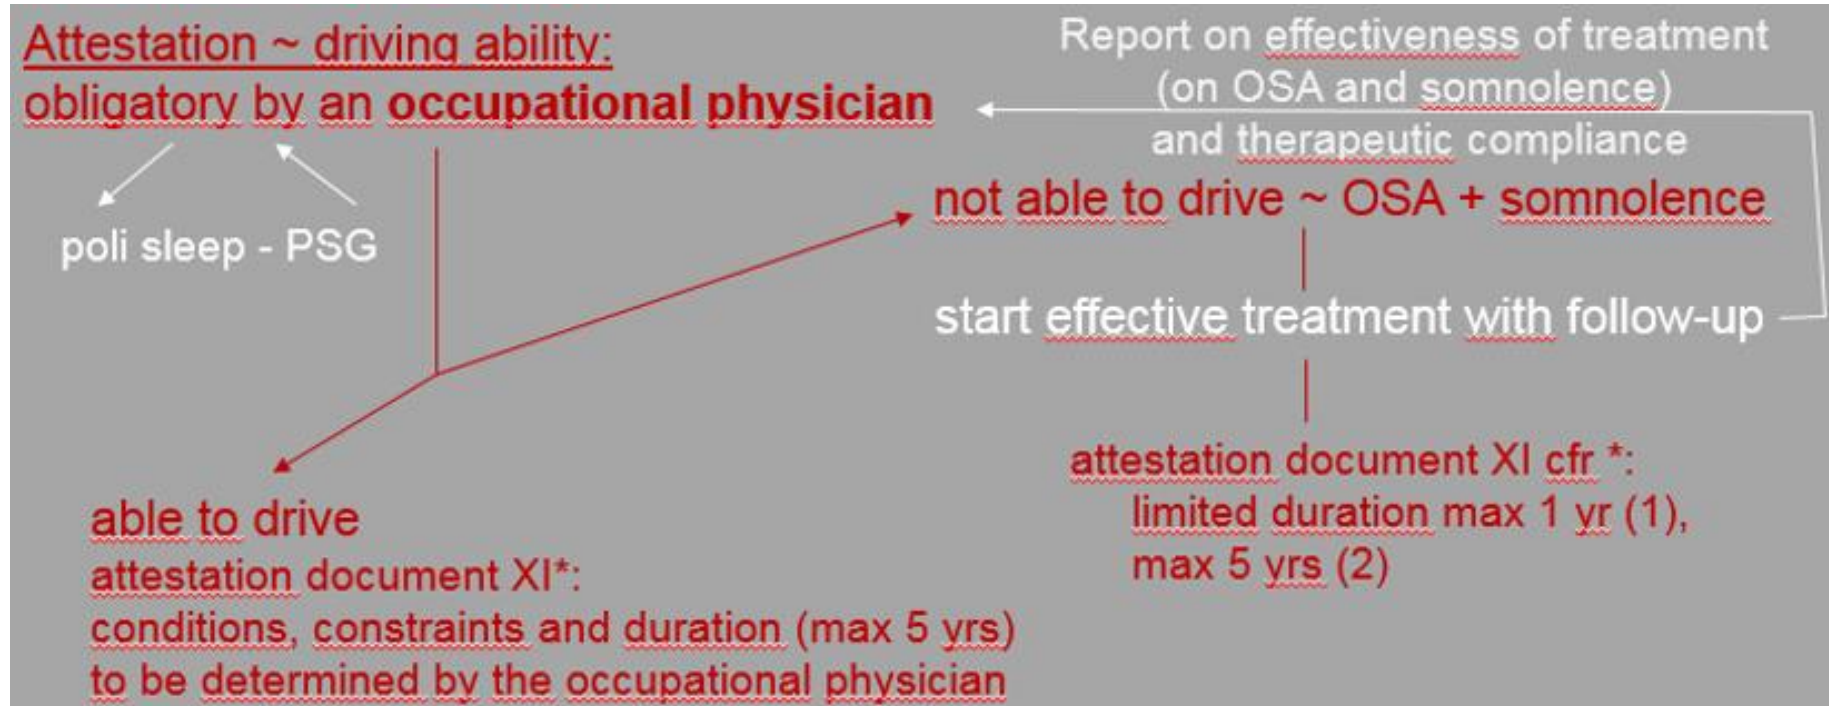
Attestation ~ driving ability:
obligatory by an occupational physician

poli sleep - PSG

Report on effectiveness of treatment (on OSA and somnolence) and therapeutic compliance

not able to drive ~ OSA + somnolence

start effective treatment with follow-up

attestation document XI cfr *:
limited duration max 1 yr (1),
max 5 yrs (2)

able to drive
attestation document XI*:
conditions, constraints and duration (max 5 yrs)
to be determined by the occupational physician